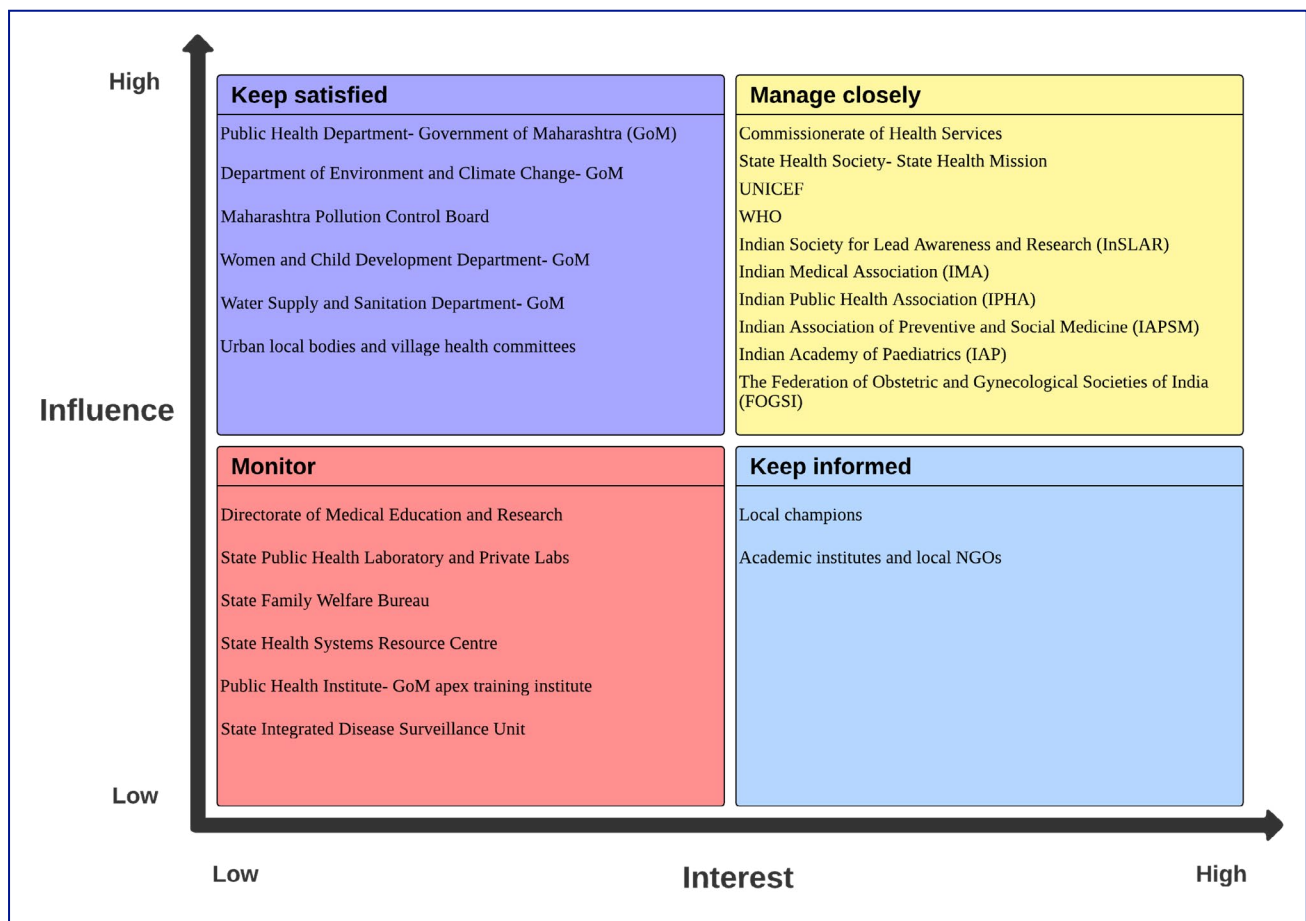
High

Influence

Low

Keep satisfied

Public Health Department- Government of Maharashtra (GoM)

Department of Environment and Climate Change- GoM

Maharashtra Pollution Control Board

Women and Child Development Department- GoM

Water Supply and Sanitation Department- GoM

Urban local bodies and village health committees

Manage closely

Commissionerate of Health Services

State Health Society- State Health Mission

UNICEF

WHO

Indian Society for Lead Awareness and Research (InSLAR)

Indian Medical Association (IMA)

Indian Public Health Association (IPHA)

Indian Association of Preventive and Social Medicine (IAPSM)

Indian Academy of Paediatrics (IAP)

The Federation of Obstetric and Gynecological Societies of India (FOGSI)

Monitor

Directorate of Medical Education and Research

State Public Health Laboratory and Private Labs

State Family Welfare Bureau

State Health Systems Resource Centre

Public Health Institute- GoM apex training institute

State Integrated Disease Surveillance Unit

Keep informed

Local champions

Academic institutes and local NGOs

Low

Interest

High